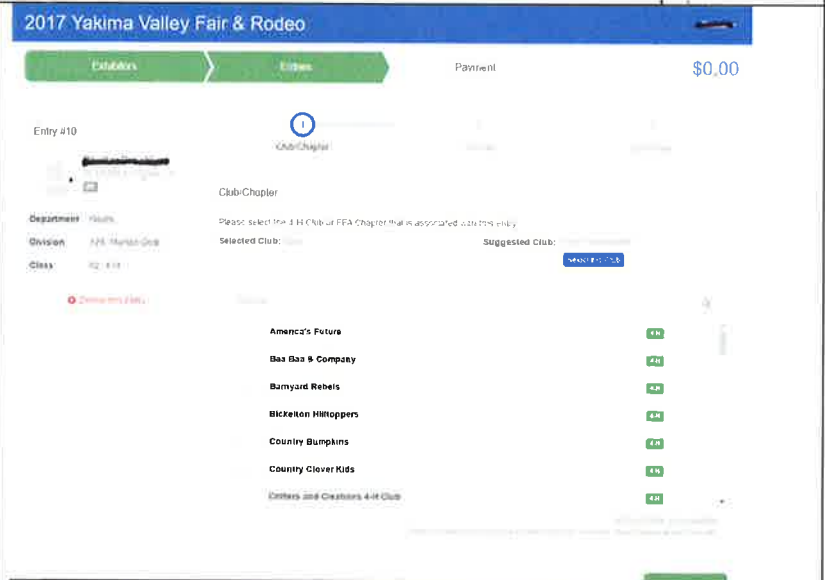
2017 Yakima Valley Fair & Rodeo

Exhibitors

Entries

Payment

$0.00

Entry #10

1

Club/Chapter

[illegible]

Club/Chapter

Please select the 4-H Club or FFA Chapter that is associated with this entry.

Department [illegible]

Division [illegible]

Class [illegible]

Selected Club: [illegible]

Suggested Club: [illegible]

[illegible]

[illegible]

America's Future 4-H

Baa Baa & Company 4-H

Barnyard Rebels 4-H

Bickelton Hilltoppers 4-H

Country Bumpkins 4-H

Country Clover Kids 4-H

Critters and Creatures 4-H Club 4-H